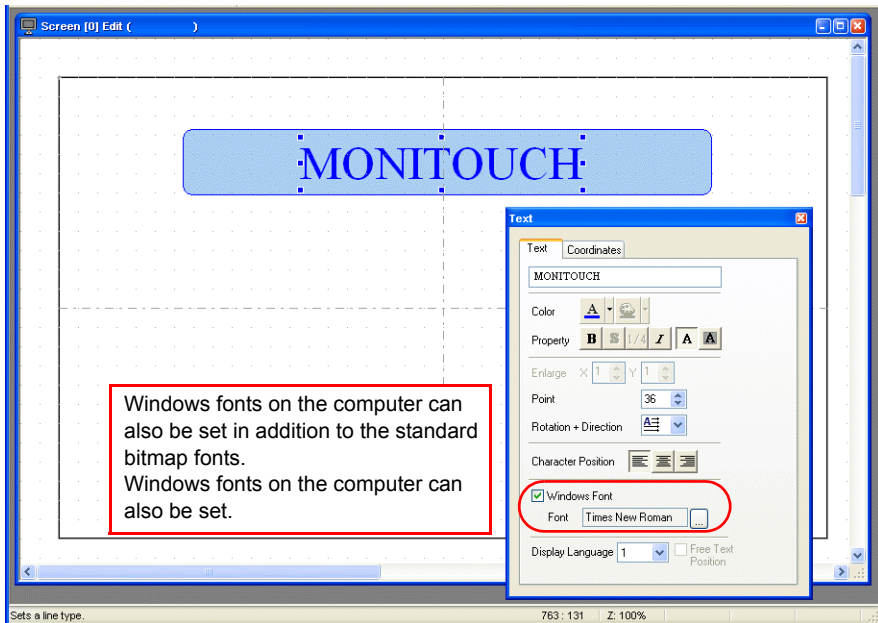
Screen [0] Edit ( )

MONITOUCH

Text

Text | Coordinates

MONITOUCH

Color A

Property B S 1/4 I A A

Enlarge X 1 Y 1

Point 36

Rotation + Direction

Character Position

Windows Font

Font Times New Roman ...

Display Language 1 Free Text Position

Windows fonts on the computer can also be set in addition to the standard bitmap fonts.
Windows fonts on the computer can also be set.

Sets a line type. 763 : 131 Z: 100%